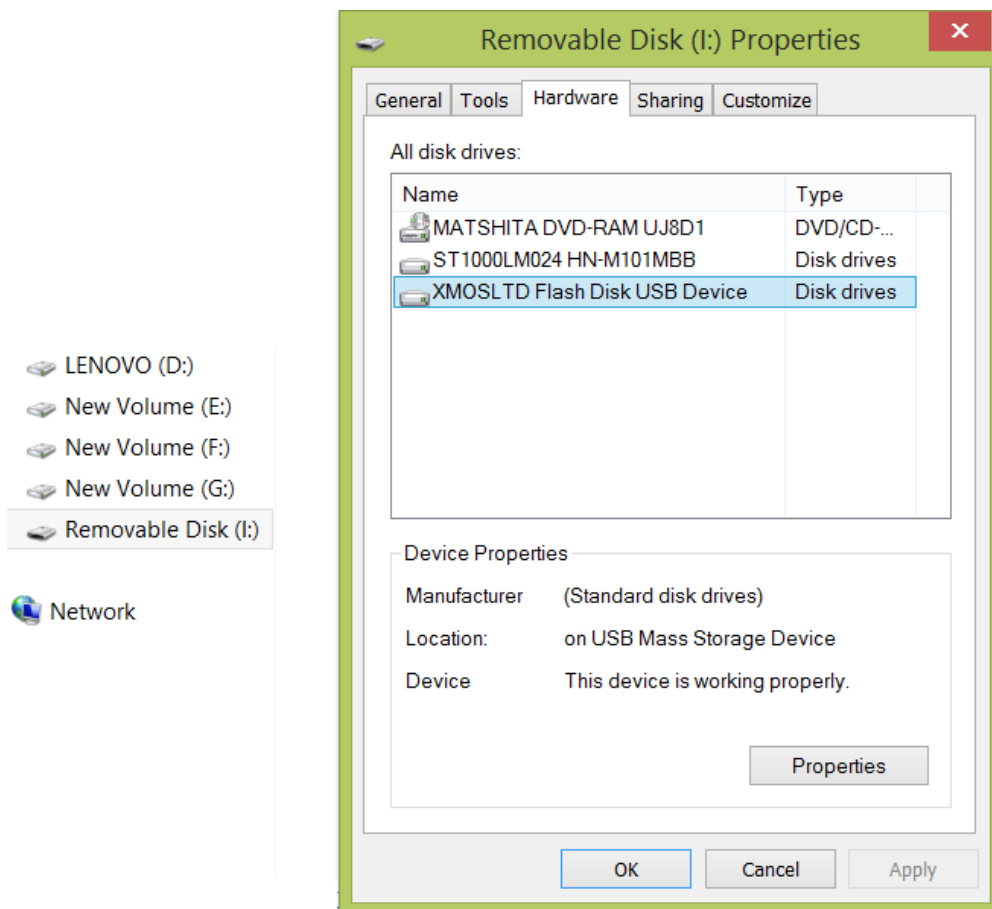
LENOVO (D:)
New Volume (E:)
New Volume (F:)
New Volume (G:)
Removable Disk (I:)

Network

Removable Disk (I:) Properties

General | Tools | Hardware | Sharing | Customize

All disk drives:

| Name | Type |
|---|---|
| MATSHITA DVD-RAM UJ8D1 | DVD/CD-... |
| ST1000LM024 HN-M101MBB | Disk drives |
| XMOSLTD Flash Disk USB Device | Disk drives |

Device Properties

Manufacturer (Standard disk drives)

Location: on USB Mass Storage Device

Device This device is working properly.

Properties

OK Cancel Apply